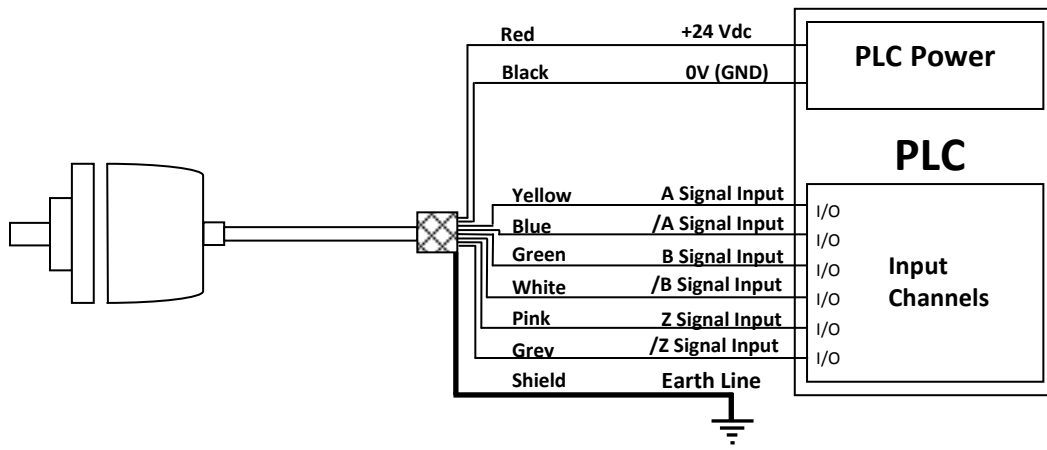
Red
+24 Vdc
PLC Power
Black
0V (GND)
PLC
Yellow
A Signal Input
Blue
/A Signal Input
Green
B Signal Input
White
/B Signal Input
Pink
Z Signal Input
Grey
/Z Signal Input
Shield
Earth Line
I/O
I/O
I/O
I/O
I/O
I/O
Input Channels